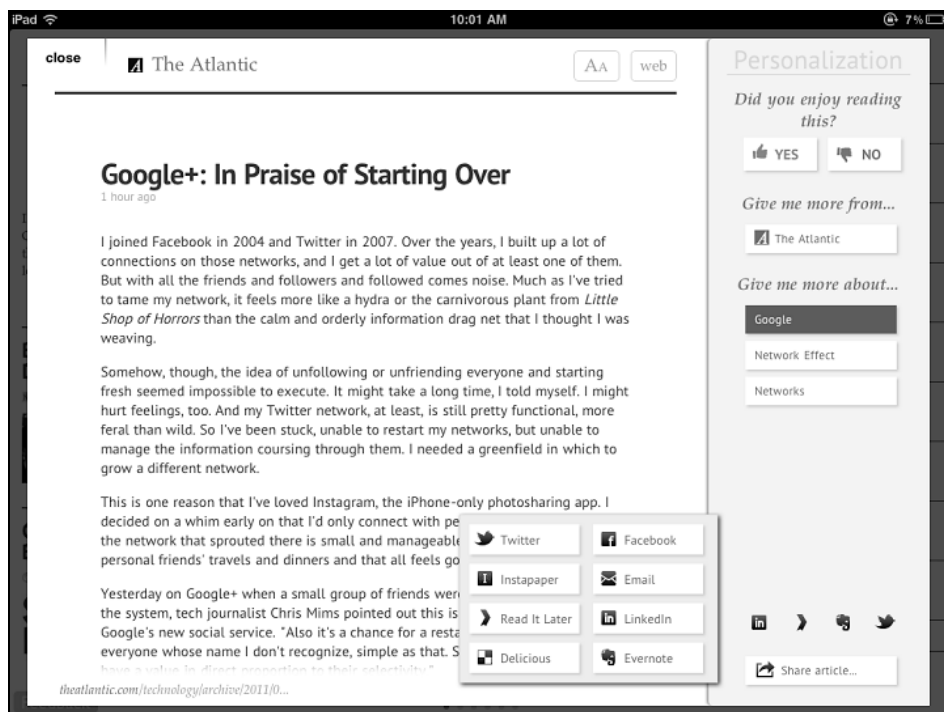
iPad 10:01 AM 7%

close The Atlantic AA web

Google+: In Praise of Starting Over
1 hour ago

I joined Facebook in 2004 and Twitter in 2007. Over the years, I built up a lot of connections on those networks, and I get a lot of value out of at least one of them. But with all the friends and followers and followed comes noise. Much as I've tried to tame my network, it feels more like a hydra or the carnivorous plant from *Little Shop of Horrors* than the calm and orderly information drag net that I thought I was weaving.

Somehow, though, the idea of unfollowing or unfriending everyone and starting fresh seemed impossible to execute. It might take a long time, I told myself. I might hurt feelings, too. And my Twitter network, at least, is still pretty functional, more feral than wild. So I've been stuck, unable to restart my networks, but unable to manage the information coursing through them. I needed a greenfield in which to grow a different network.

This is one reason that I've loved Instagram, the iPhone-only photosharing app. I decided on a whim early on that I'd only connect with pe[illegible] the network that sprouted there is small and manageabl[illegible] personal friends' travels and dinners and that all feels go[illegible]

Yesterday on Google+ when a small group of friends wer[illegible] the system, tech journalist Chris Mims pointed out this is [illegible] Google's new social service. "Also it's a chance for a resta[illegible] everyone whose name I don't recognize, simple as that. S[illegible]

theatlantic.com/technology/archive/2011/0...

Twitter
Facebook
Instapaper
Email
Read It Later
LinkedIn
Delicious
Evernote

Personalization
Did you enjoy reading this?
YES
NO
Give me more from...
The Atlantic
Give me more about...
Google
Network Effect
Networks
Share article...